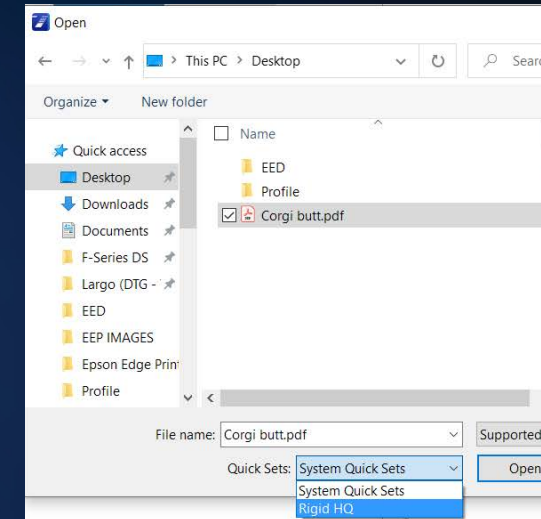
Open

This PC > Desktop

Searc

Organize ▾
New folder

Quick access
Desktop
Downloads
Documents
F-Series DS
Largo (DTG -
EED
EEP IMAGES
Epson Edge Prin
Profile

Name
EED
Profile
Corgi butt.pdf

File name: Corgi butt.pdf
Supported
Quick Sets: System Quick Sets
Open
System Quick Sets
Rigid HQ